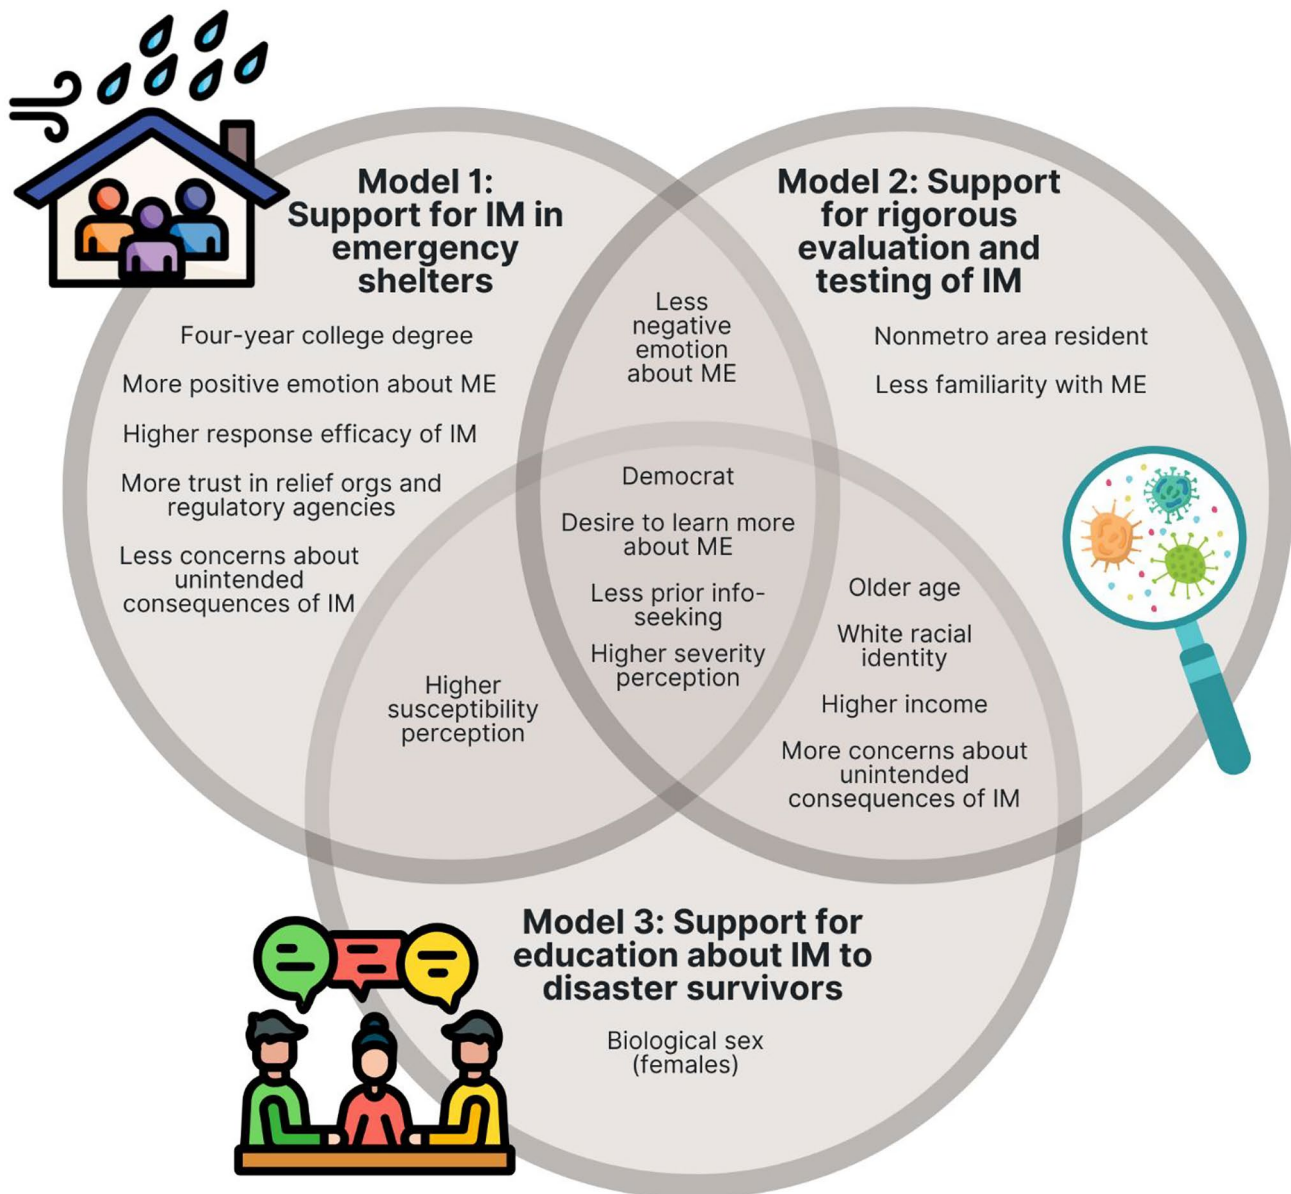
Model 1: Support for IM in emergency shelters

Four-year college degree

More positive emotion about ME

Higher response efficacy of IM

More trust in relief orgs and regulatory agencies

Less concerns about unintended consequences of IM

Model 2: Support for rigorous evaluation and testing of IM

Nonmetro area resident

Less familiarity with ME

Less negative emotion about ME

Democrat

Desire to learn more about ME

Less prior info-seeking

Higher severity perception

Higher susceptibility perception

Older age

White racial identity

Higher income

More concerns about unintended consequences of IM

Model 3: Support for education about IM to disaster survivors

Biological sex (females)